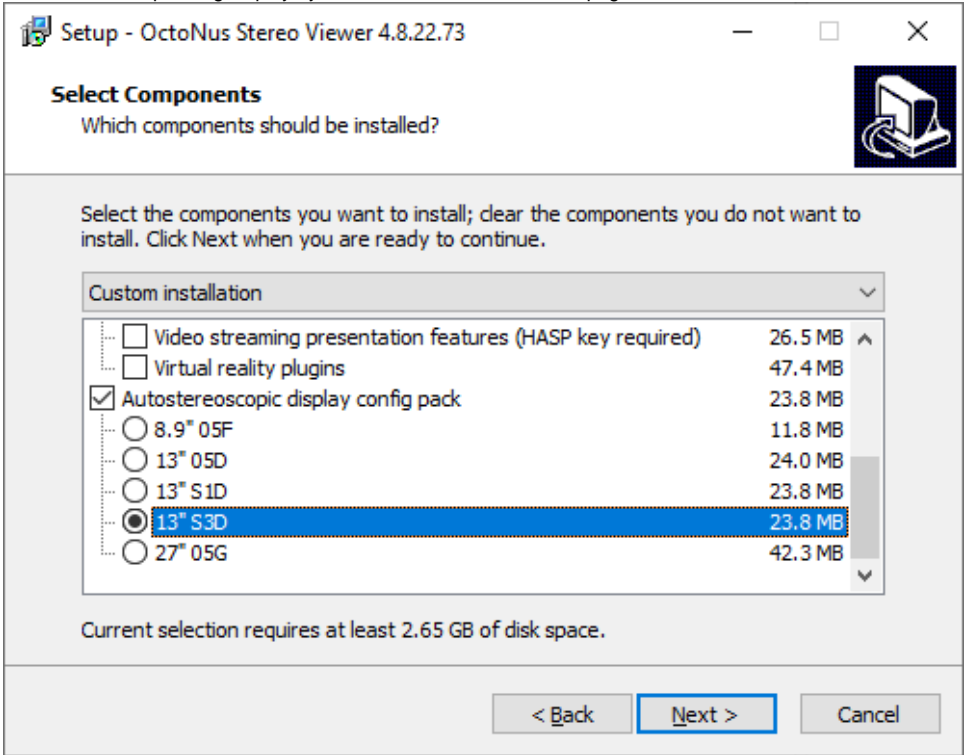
Setup - OctoNus Stereo Viewer 4.8.22.73

Select Components
Which components should be installed?

Select the components you want to install; clear the components you do not want to install. Click Next when you are ready to continue.

Custom installation

| | |
|---|---|
| Video streaming presentation features (HASP key required) | 26.5 MB |
| Virtual reality plugins | 47.4 MB |
| Autostereoscopic display config pack | 23.8 MB |
| 8.9" 05F | 11.8 MB |
| 13" 05D | 24.0 MB |
| 13" S1D | 23.8 MB |
| 13" S3D | 23.8 MB |
| 27" 05G | 42.3 MB |

Current selection requires at least 2.65 GB of disk space.

< Back Next > Cancel